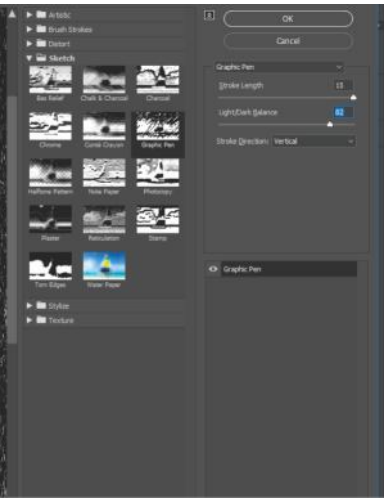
Artistic
Brush Strokes
Distort
Sketch
Bas Relief
Chalk & Charcoal
Charcoal
Chrome
Conté Crayon
Graphic Pen
Halftone Pattern
Note Paper
Photocopy
Plaster
Reticulation
Stamp
Torn Edges
Water Paper
Stylize
Texture

OK
Cancel
Graphic Pen
Stroke Length 15
Light/Dark Balance 82
Stroke Direction: Vertical

Graphic Pen